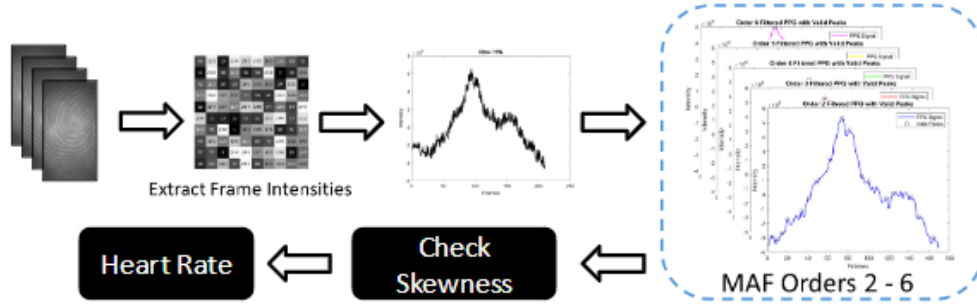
Extract Frame Intensities

Order 6 Filtered PPG with Valid Peaks

Order 5 Filtered PPG with Valid Peaks

Order 4 Filtered PPG with Valid Peaks

Order 3 Filtered PPG with Valid Peaks

Order 2 Filtered PPG with Valid Peaks

PPG Signal

Valid Peaks

Intensity

Frames

MAF Orders 2 - 6

Check Skewness

Heart Rate